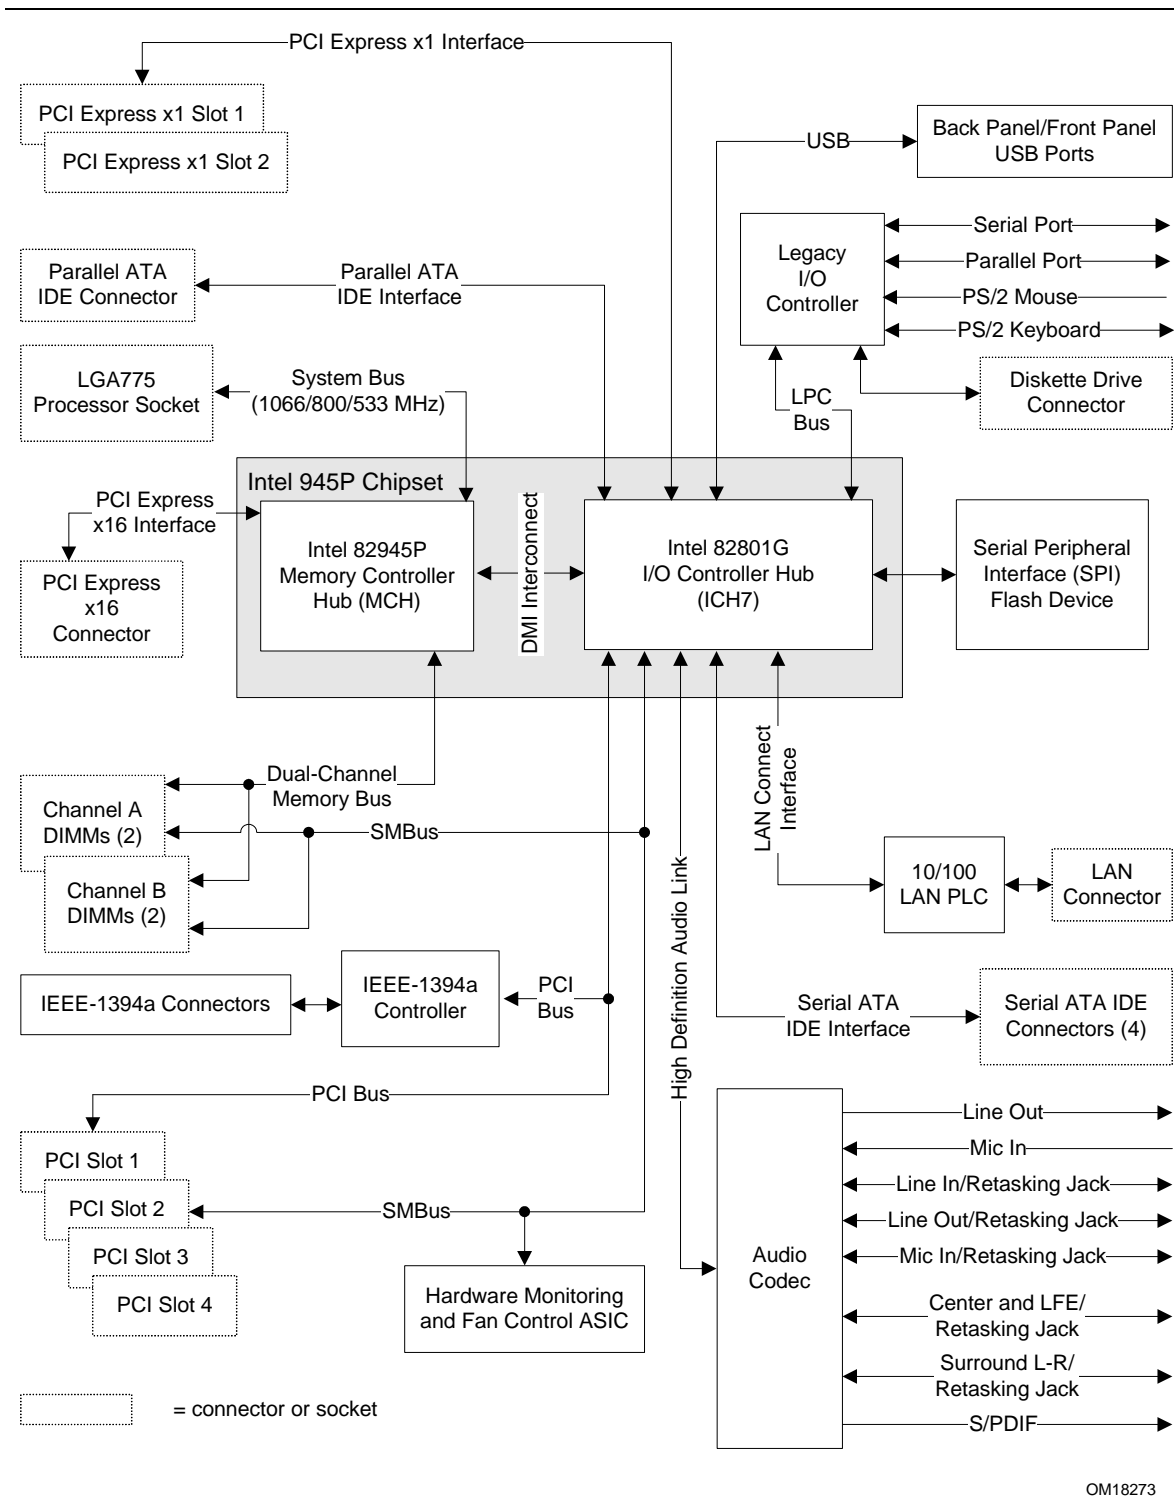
PCI Express x1 Interface

PCI Express x1 Slot 1

PCI Express x1 Slot 2

USB

Back Panel/Front Panel USB Ports

Legacy I/O Controller

Serial Port

Parallel Port

PS/2 Mouse

PS/2 Keyboard

Parallel ATA IDE Connector

Parallel ATA IDE Interface

LGA775 Processor Socket

System Bus (1066/800/533 MHz)

LPC Bus

Diskette Drive Connector

Intel 945P Chipset

PCI Express x16 Interface

Intel 82945P Memory Controller Hub (MCH)

DMI Interconnect

Intel 82801G I/O Controller Hub (ICH7)

Serial Peripheral Interface (SPI) Flash Device

PCI Express x16 Connector

Dual-Channel Memory Bus

Channel A DIMMs (2)

SMBus

Channel B DIMMs (2)

LAN Connect Interface

High Definition Audio Link

10/100 LAN PLC

LAN Connector

IEEE-1394a Connectors

IEEE-1394a Controller

PCI Bus

Serial ATA IDE Interface

Serial ATA IDE Connectors (4)

PCI Bus

PCI Slot 1

PCI Slot 2

PCI Slot 3

PCI Slot 4

SMBus

Hardware Monitoring and Fan Control ASIC

Audio Codec

Line Out

Mic In

Line In/Retasking Jack

Line Out/Retasking Jack

Mic In/Retasking Jack

Center and LFE/ Retasking Jack

Surround L-R/ Retasking Jack

S/PDIF

= connector or socket

OM18273